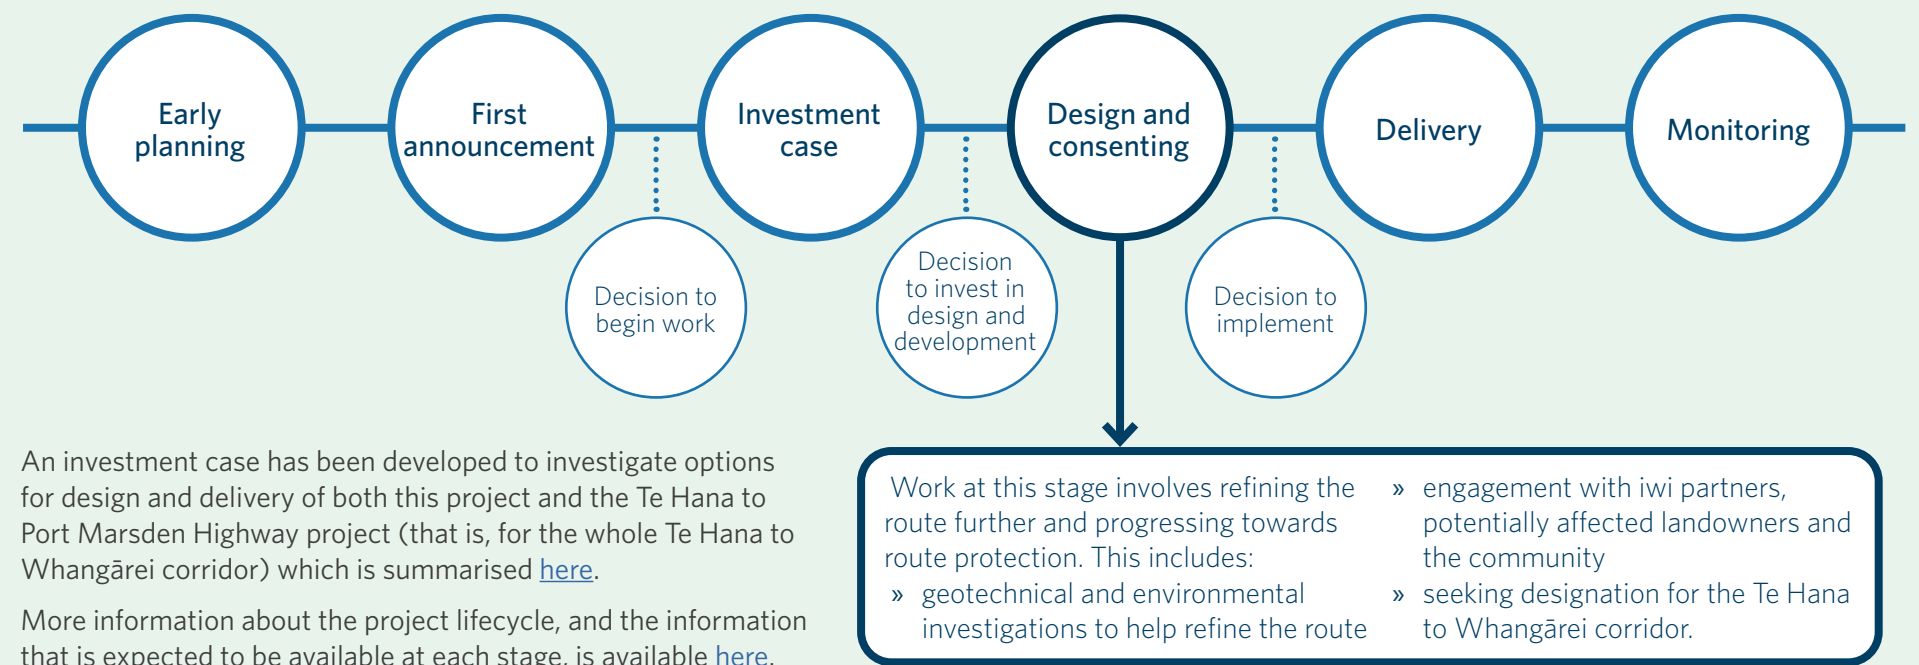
Early planning

First announcement

Investment case

Design and consenting

Delivery

Monitoring

Decision to begin work

Decision to invest in design and development

Decision to implement

An investment case has been developed to investigate options for design and delivery of both this project and the Te Hana to Port Marsden Highway project (that is, for the whole Te Hana to Whangārei corridor) which is summarised here.

More information about the project lifecycle, and the information that is expected to be available at each stage, is available here.

Work at this stage involves refining the route further and progressing towards route protection. This includes:

» geotechnical and environmental investigations to help refine the route

» engagement with iwi partners, potentially affected landowners and the community

» seeking designation for the Te Hana to Whangārei corridor.